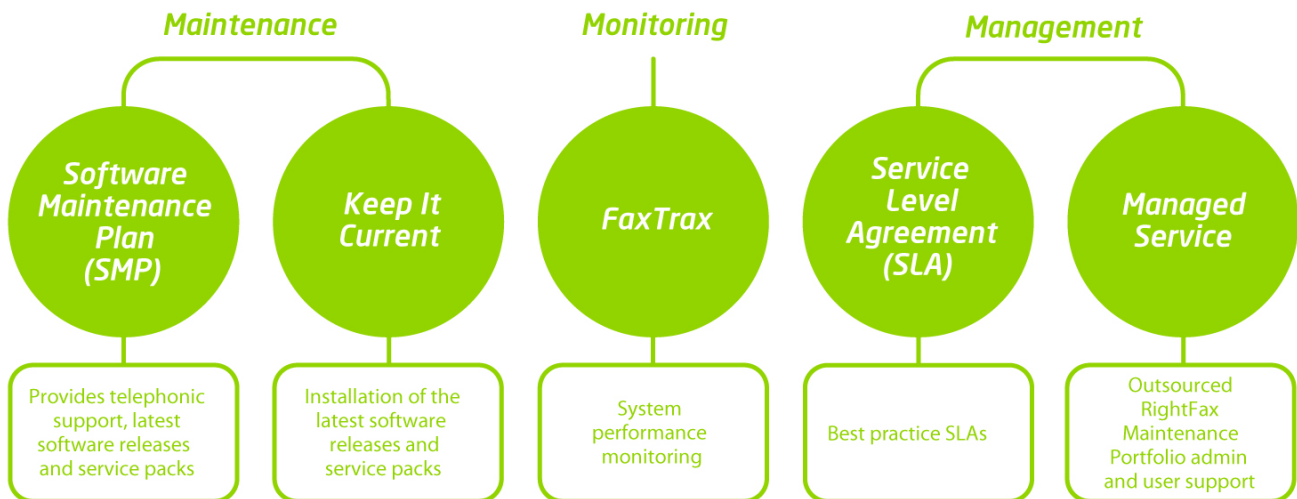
Maintenance

Software Maintenance Plan (SMP)

Provides telephonic support, latest software releases and service packs

Keep It Current

Installation of the latest software releases and service packs

Monitoring

FaxTrax

System performance monitoring

Management

Service Level Agreement (SLA)

Best practice SLAs

Managed Service

Outsourced RightFax Maintenance Portfolio admin and user support